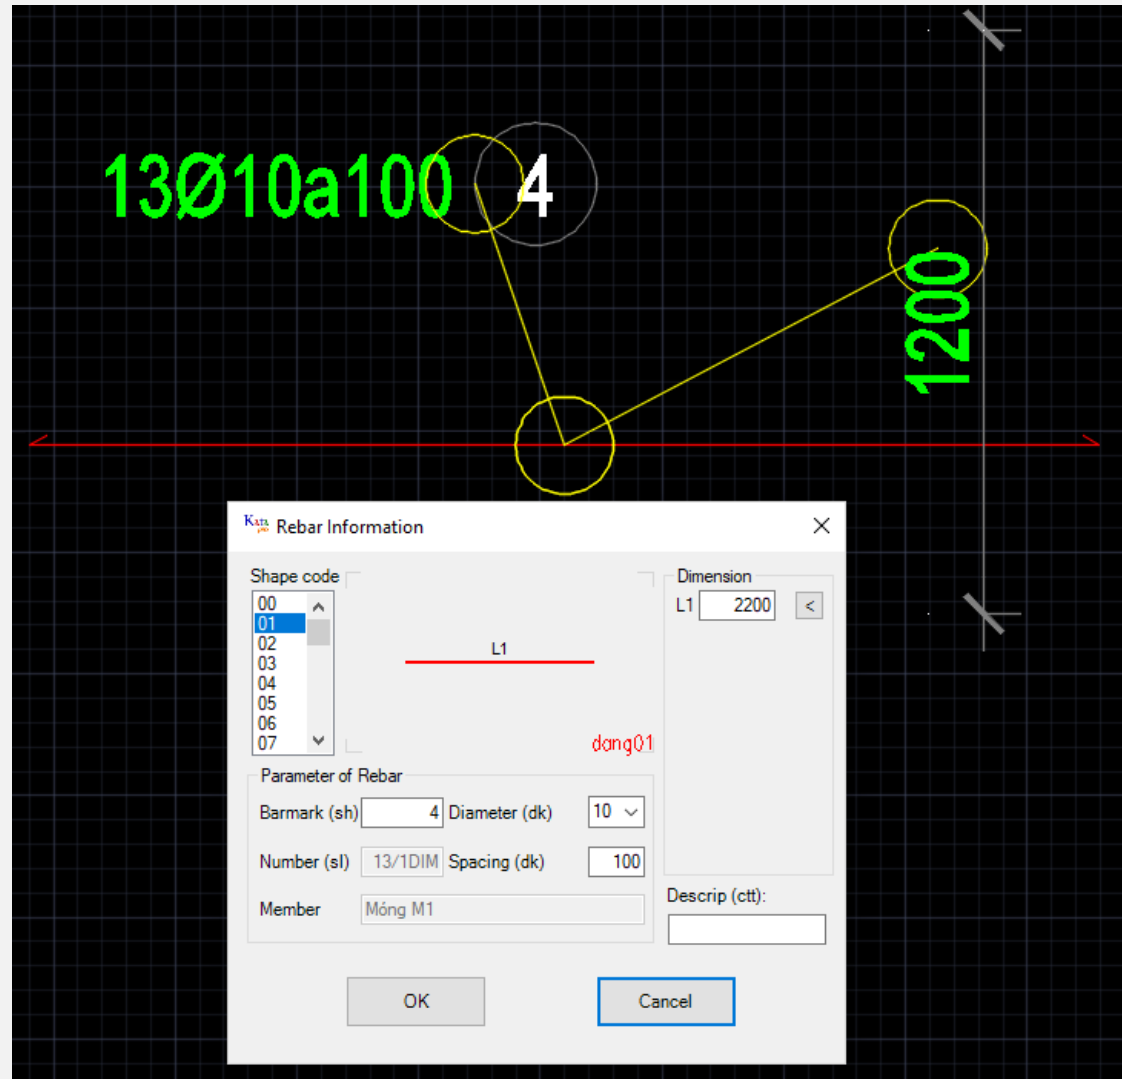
13Ø10a100
4
1200

Rebar Information

Shape code
00
01
02
03
04
05
06
07

L1

dang01

Dimension
L1 2200 <

Parameter of Rebar
Barmark (sh) 4 Diameter (dk) 10
Number (sl) 13/1DIM Spacing (dk) 100
Member Móng M1

Descrip (ctt):

OK
Cancel